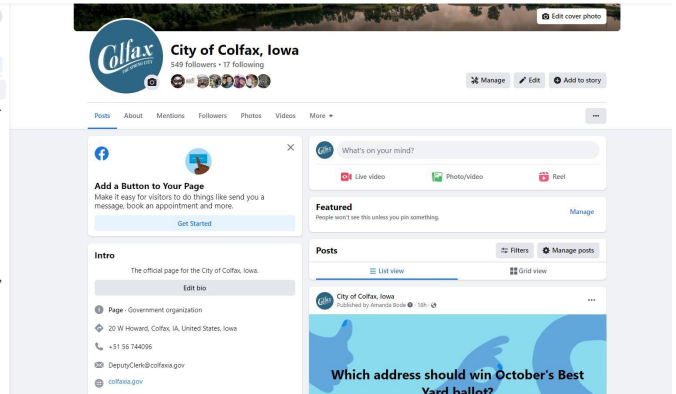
Edit cover photo

Colfax

City of Colfax, Iowa
549 followers • 17 following

Manage
Edit
Add to story

Posts
About
Mentions
Followers
Photos
Videos
More

...

Add a Button to Your Page
Make it easy for visitors to do things like send you a message, book an appointment and more.
Get Started

Intro
The official page for the City of Colfax, Iowa.
Edit bio
Page · Government organization
20 W Howard, Colfax, IA, United States, Iowa
+51 56 744096
DeputyClerk@colfaxia.gov
colfaxia.gov

What's on your mind?
Live video
Photo/video
Reel

Featured
People won't see this unless you pin something.
Manage

Posts
Filters
Manage posts
List view
Grid view

City of Colfax, Iowa
Published by Amanda Bode · 18h ·

...

Which address should win October's Best Yard ballot?